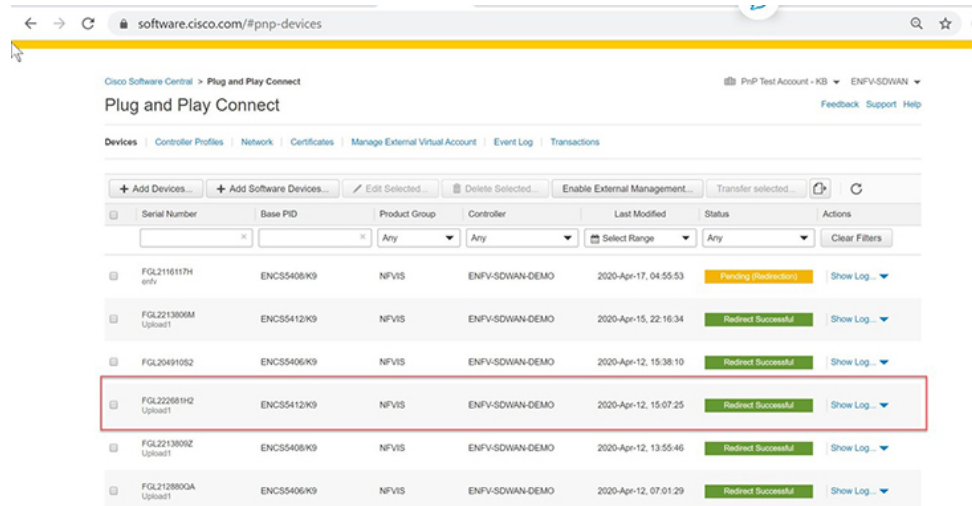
software.cisco.com/#pnp-devices

Cisco Software Central > Plug and Play Connect

PnP Test Account - KB ▾ ENFV-SDWAN ▾

Plug and Play Connect

Feedback Support Help

Devices | Controller Profiles | Network | Certificates | Manage External Virtual Account | Event Log | Transactions

+ Add Devices... + Add Software Devices... Edit Selected... Delete Selected... Enable External Management... Transfer selected...

| | Serial Number | Base PID | Product Group | Controller | Last Modified | Status | Actions |
|---|---|---|---|---|---|---|---|
| | | | Any | Any | Select Range | Any | Clear Filters |
| | FGL2116117H enfv | ENCS5408/K9 | NFVIS | ENFV-SDWAN-DEMO | 2020-Apr-17, 04:55:53 | Pending (Redirection) | Show Log... |
| | FGL2213806M Upload1 | ENCS5412/K9 | NFVIS | ENFV-SDWAN-DEMO | 2020-Apr-15, 22:16:34 | Redirect Successful | Show Log... |
| | FGL20491052 | ENCS5406/K9 | NFVIS | ENFV-SDWAN-DEMO | 2020-Apr-12, 15:38:10 | Redirect Successful | Show Log... |
| | FGL222681H2 Upload1 | ENCS5412/K9 | NFVIS | ENFV-SDWAN-DEMO | 2020-Apr-12, 15:07:25 | Redirect Successful | Show Log... |
| | FGL2213809Z Upload1 | ENCS5408/K9 | NFVIS | ENFV-SDWAN-DEMO | 2020-Apr-12, 13:55:46 | Redirect Successful | Show Log... |
| | FGL212880QA Upload1 | ENCS5406/K9 | NFVIS | ENFV-SDWAN-DEMO | 2020-Apr-12, 07:01:29 | Redirect Successful | Show Log... |